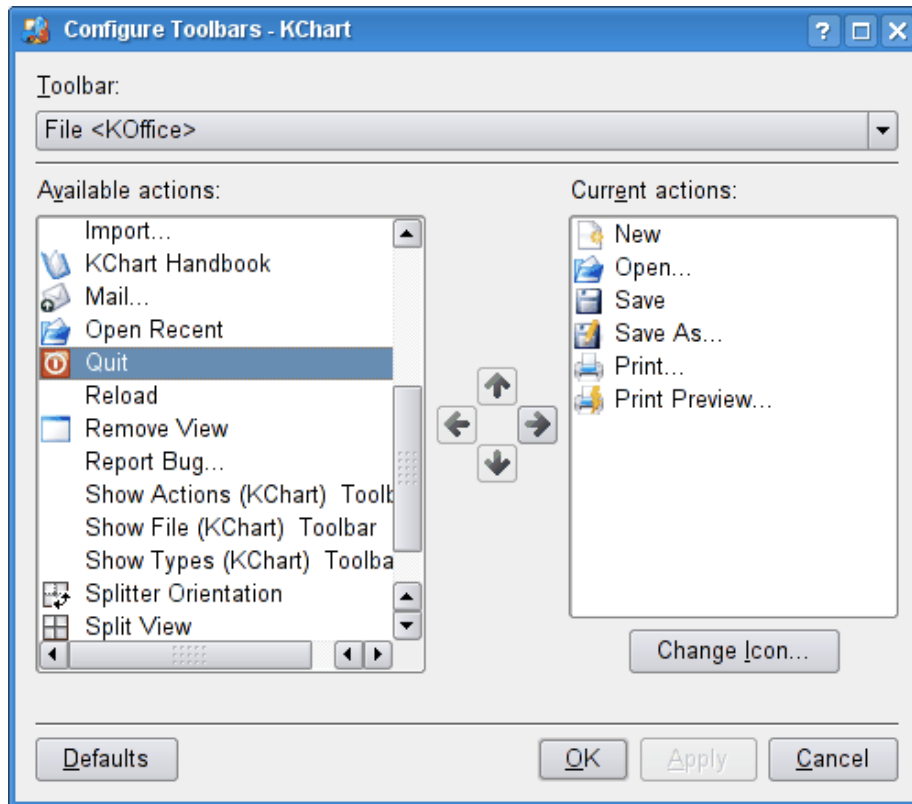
Configure Toolbars - KChart

Toolbar:

File <KOffice>

Available actions:

Import...
KChart Handbook
Mail...
Open Recent
Quit
Reload
Remove View
Report Bug...
Show Actions (KChart) Toolb
Show File (KChart) Toolbar
Show Types (KChart) Toolba
Splitter Orientation
Split View

Current actions:

New
Open...
Save
Save As...
Print...
Print Preview...

Change Icon...

Defaults

OK

Apply

Cancel